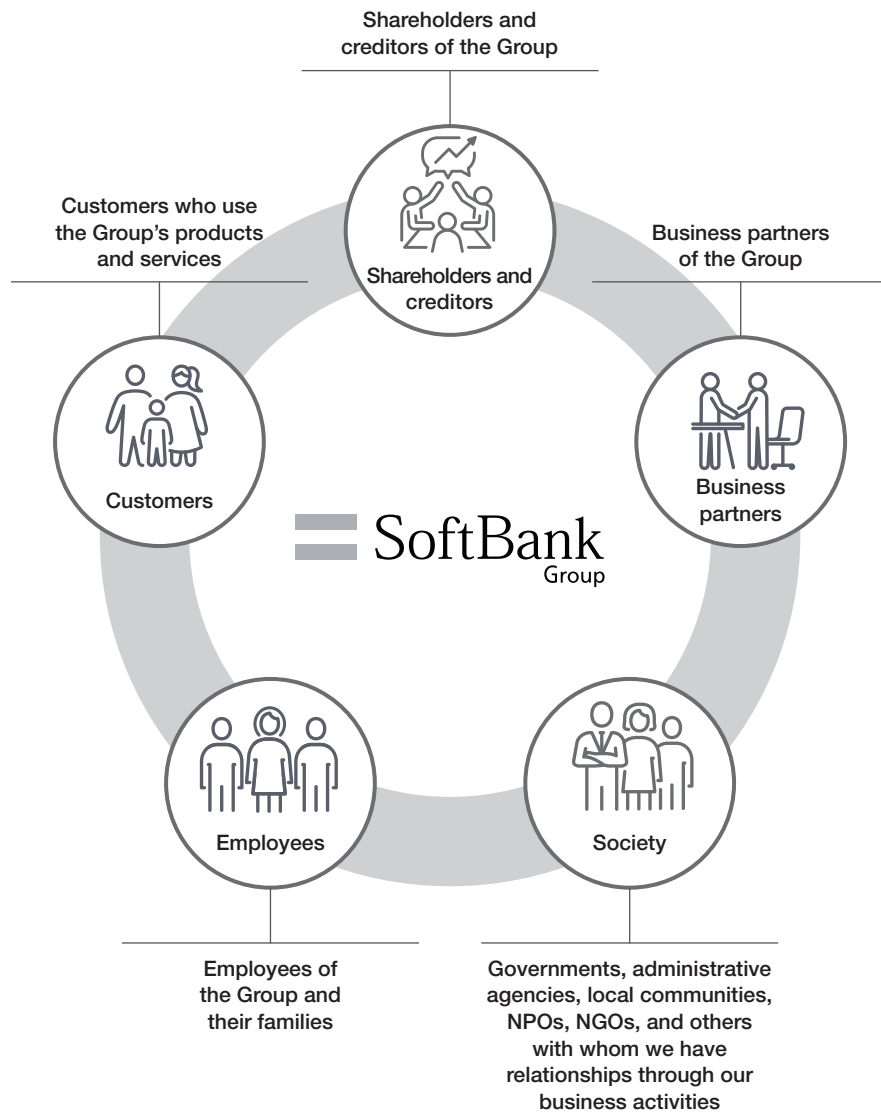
Shareholders and creditors of the Group

Shareholders and creditors

Customers who use the Group's products and services

Business partners of the Group

Customers

Business partners

SoftBank Group

Employees

Society

Employees of the Group and their families

Governments, administrative agencies, local communities, NPOs, NGOs, and others with whom we have relationships through our business activities